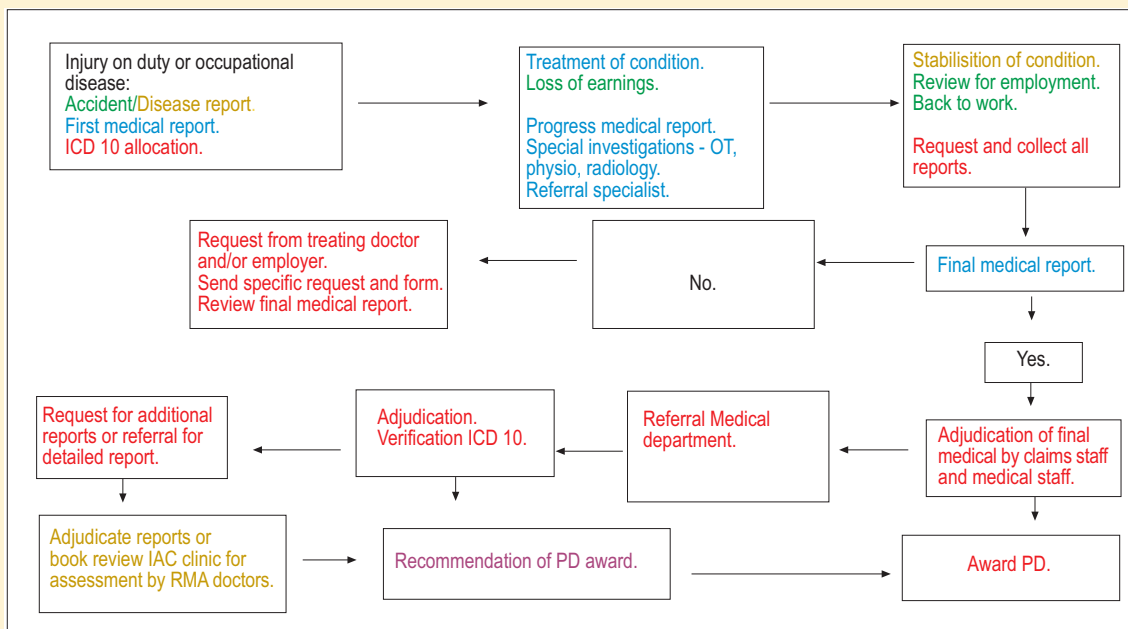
Injury on duty or occupational disease:
Accident/Disease report.
First medical report.
ICD 10 allocation.

Treatment of condition.
Loss of earnings.

Progress medical report.
Special investigations - OT, physio, radiology.
Referral specialist.

Stabilisition of condition.
Review for employment.
Back to work.

Request and collect all reports.

Final medical report.

No.

Request from treating doctor and/or employer.
Send specific request and form.
Review final medical report.

Yes.

Adjudication of final medical by claims staff and medical staff.

Referral Medical department.

Adjudication.
Verification ICD 10.

Request for additional reports or referral for detailed report.

Adjudicate reports or book review IAC clinic for assessment by RMA doctors.

Recommendation of PD award.

Award PD.